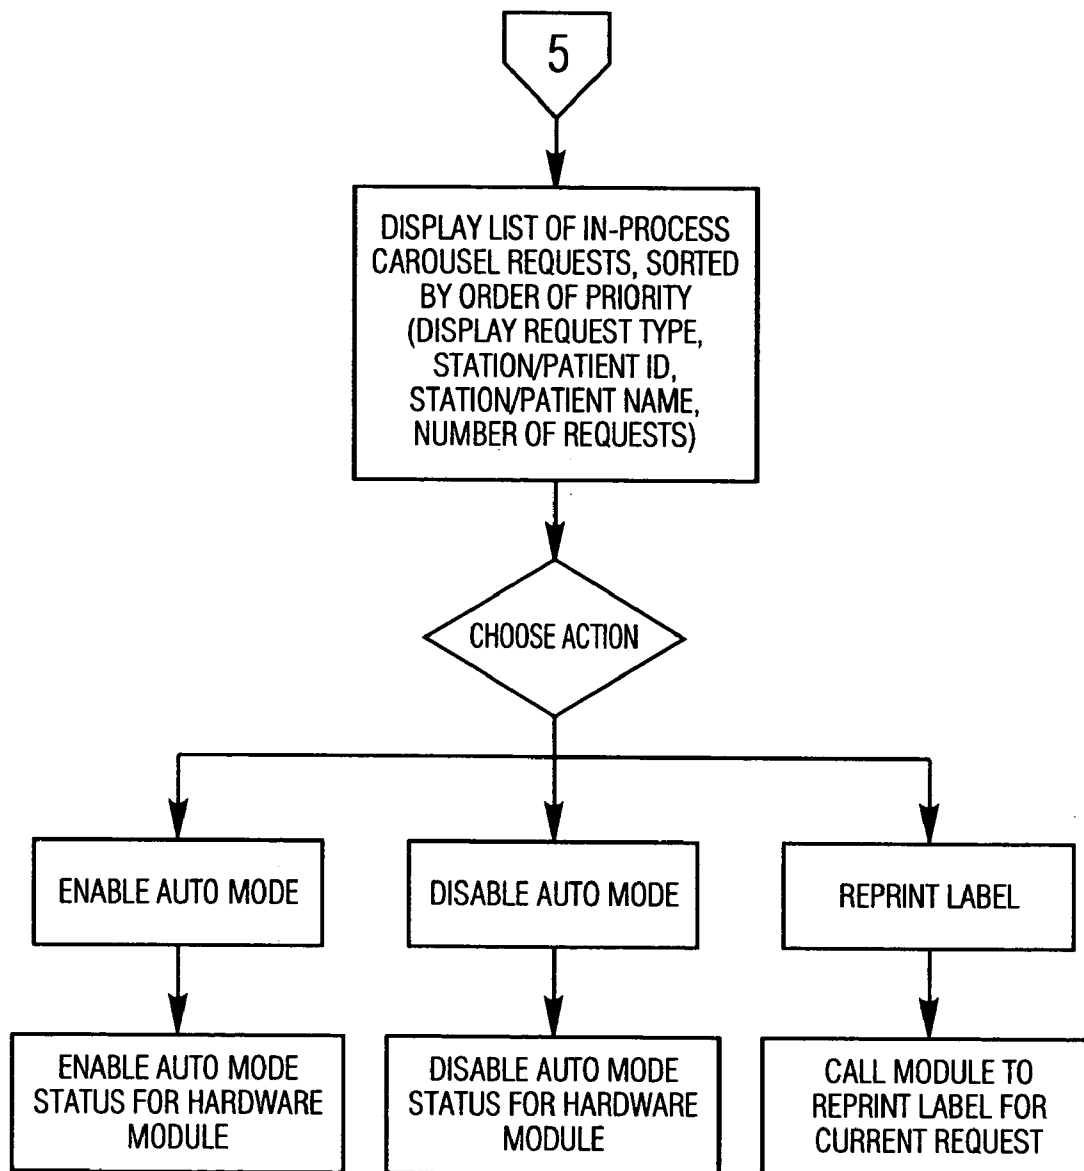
5

DISPLAY LIST OF IN-PROCESS CAROUSEL REQUESTS, SORTED BY ORDER OF PRIORITY (DISPLAY REQUEST TYPE, STATION/PATIENT ID, STATION/PATIENT NAME, NUMBER OF REQUESTS)

CHOOSE ACTION

ENABLE AUTO MODE

DISABLE AUTO MODE

REPRINT LABEL

ENABLE AUTO MODE STATUS FOR HARDWARE MODULE

DISABLE AUTO MODE STATUS FOR HARDWARE MODULE

CALL MODULE TO REPRINT LABEL FOR CURRENT REQUEST